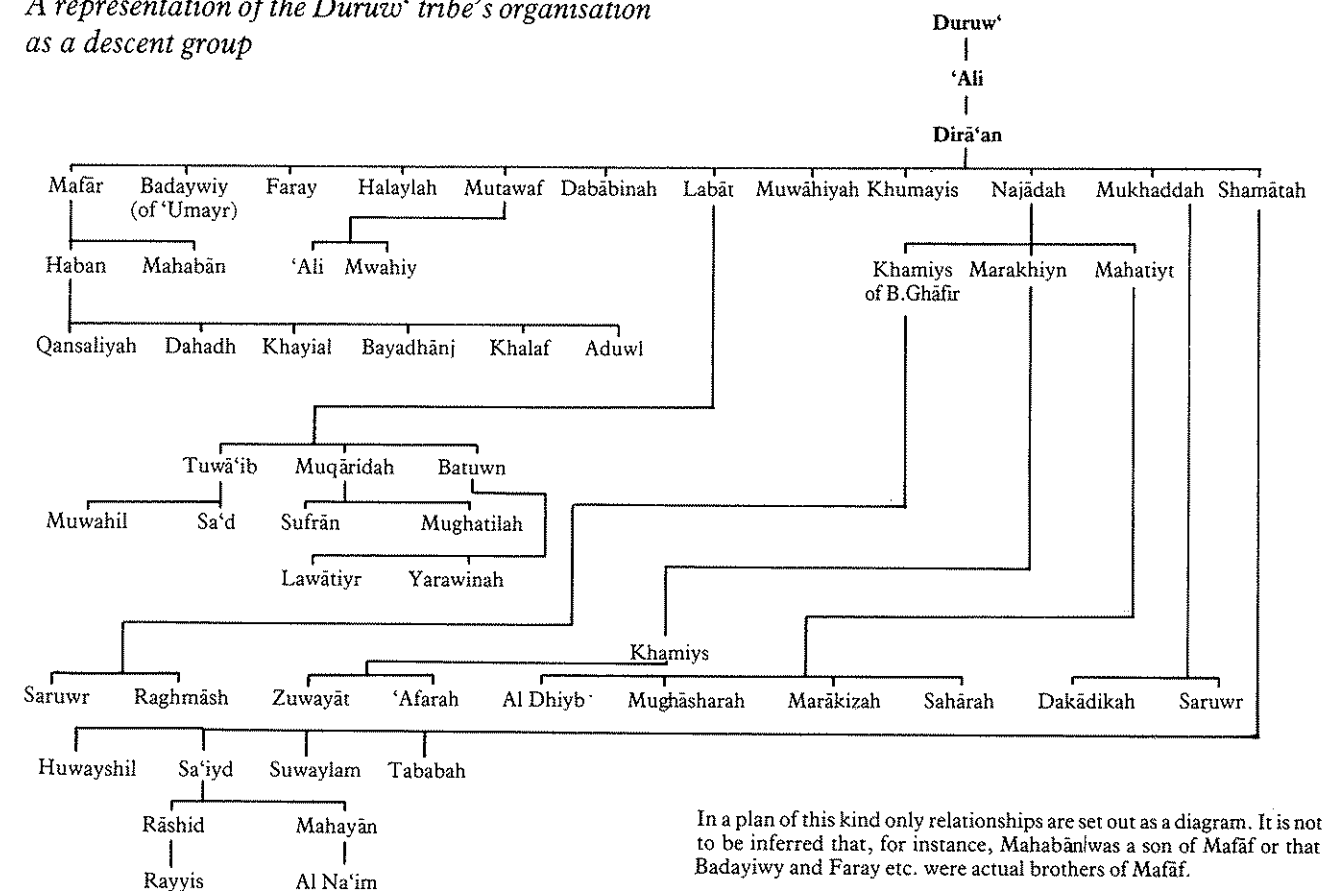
A representation of the Duruw' tribe's organisation as a descent group

Duruw'

'Ali

Dirā'an

Mafār Badaywiy (of 'Umayr) Faray Halaylah Mutawaf Dabābinah Labāt Muwāhiyah Khumayis Najādah Mukhaddah Shamātah

Haban Mahabān 'Ali Mwahiy

Khamiys of B.Ghāfir Marakhiyn Mahatiyt

Qansaliyah Dahadh Khayial Bayadhānj Khalaf Aduwl

Tuwā'ib Muqāridah Batuwn

Muwahil Sa'd Sufrān Mughatilah

Lawātiyr Yarawinah

Khamiys

Saruwr Raghmāsh Zuwayāt 'Afarah Al Dhiyb Mughāsharah Marākizah Sahārah Dakādikah Saruwr

Huwayshil Sa'iyd Suwaylam Tababah

Rāshid Mahayān

Rayyis Al Na'im

In a plan of this kind only relationships are set out as a diagram. It is not to be inferred that, for instance, Mahabān was a son of Mafāf or that Badayiwy and Faray etc. were actual brothers of Mafāf.